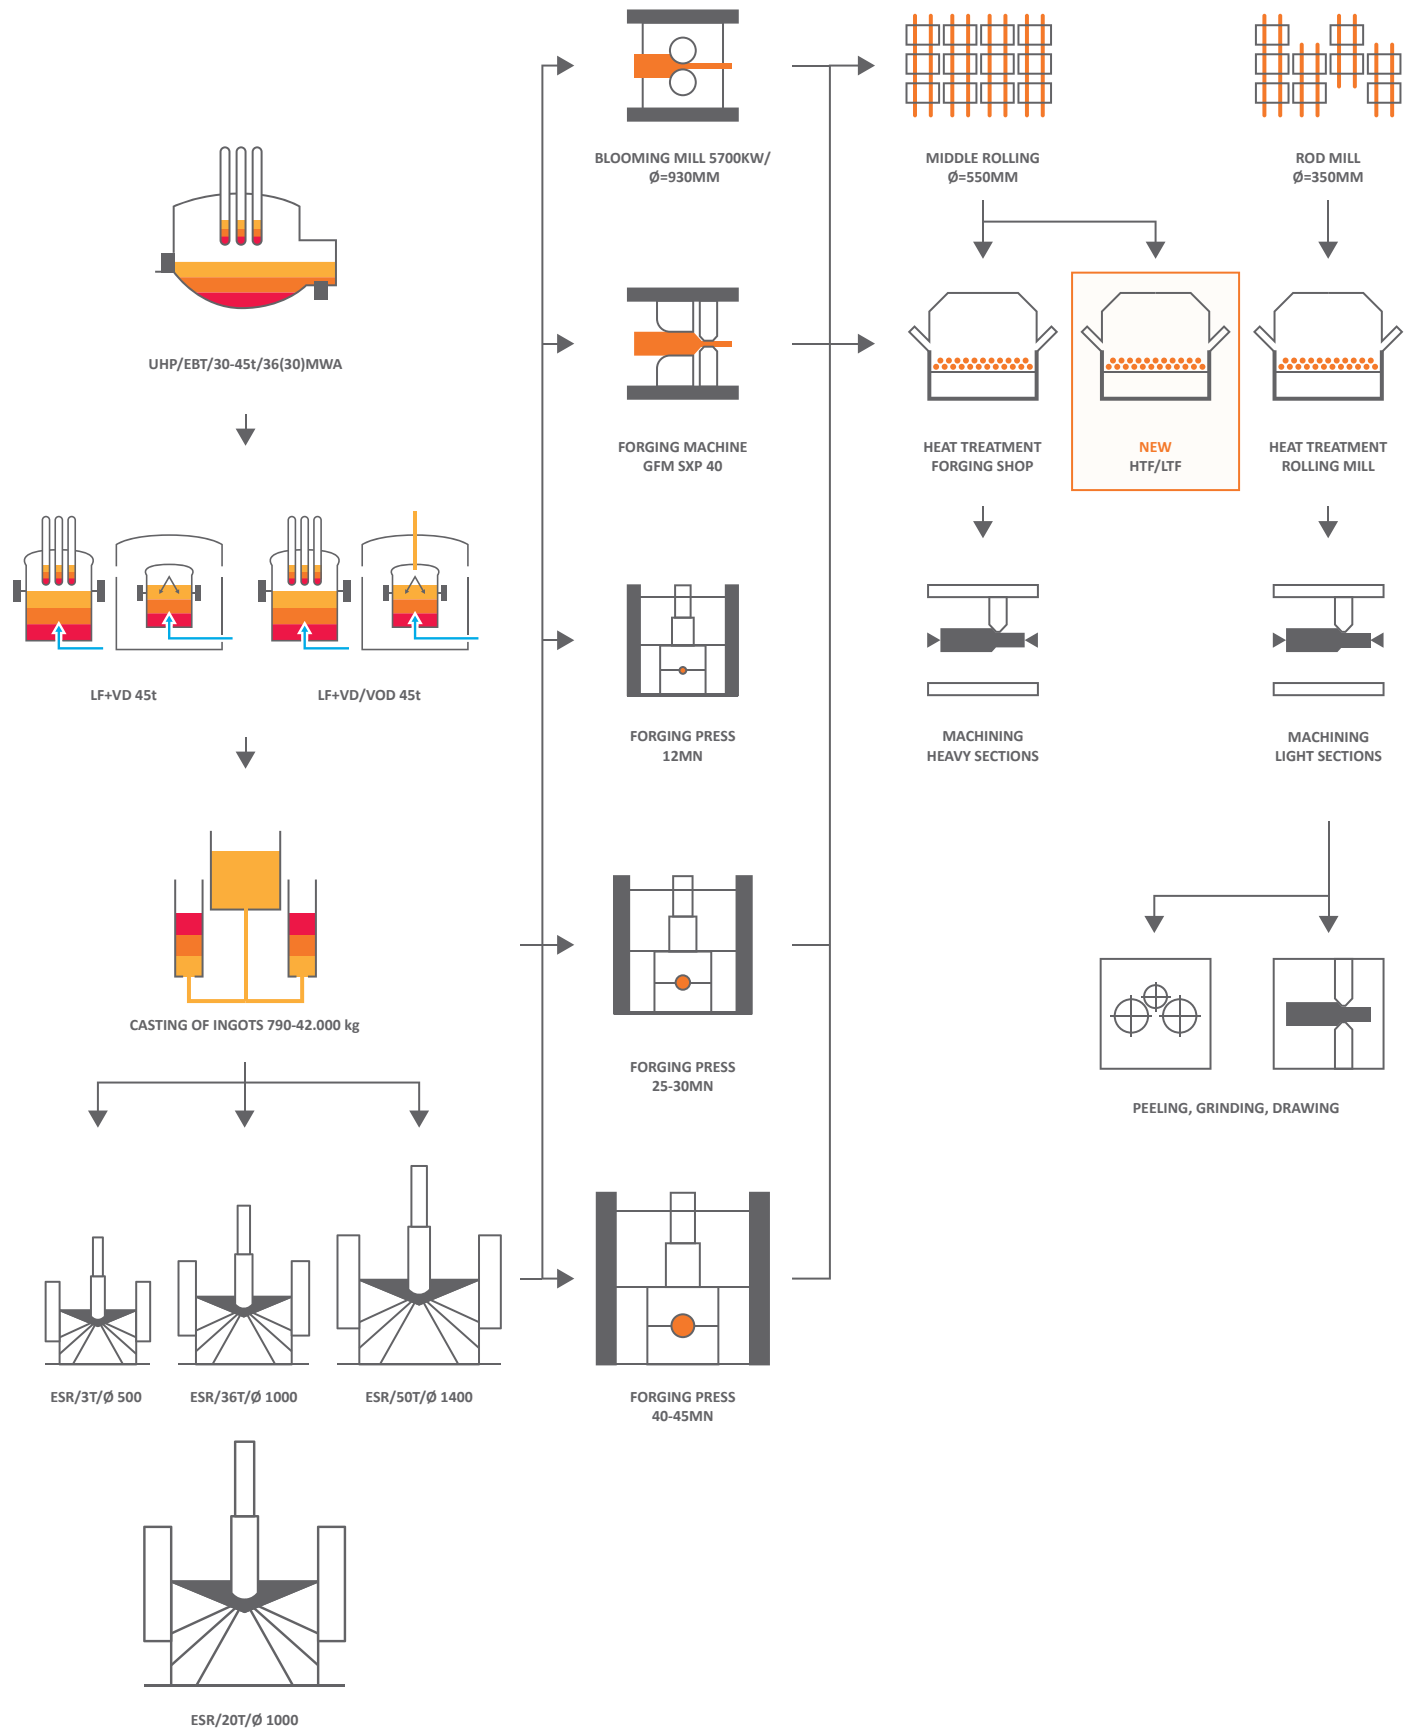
UHP/EBT/30-45t/36(30)MWA

LF+VD 45t

LF+VD/VOD 45t

CASTING OF INGOTS 790-42.000 kg

ESR/3T/Ø 500

ESR/36T/Ø 1000

ESR/50T/Ø 1400

ESR/20T/Ø 1000

BLOOMING MILL 5700KW/ Ø=930MM

FORGING MACHINE GFM SXP 40

FORGING PRESS 12MN

FORGING PRESS 25-30MN

FORGING PRESS 40-45MN

MIDDLE ROLLING Ø=550MM

ROD MILL Ø=350MM

HEAT TREATMENT FORGING SHOP

NEW HTF/LTF

HEAT TREATMENT ROLLING MILL

MACHINING HEAVY SECTIONS

MACHINING LIGHT SECTIONS

PEELING, GRINDING, DRAWING